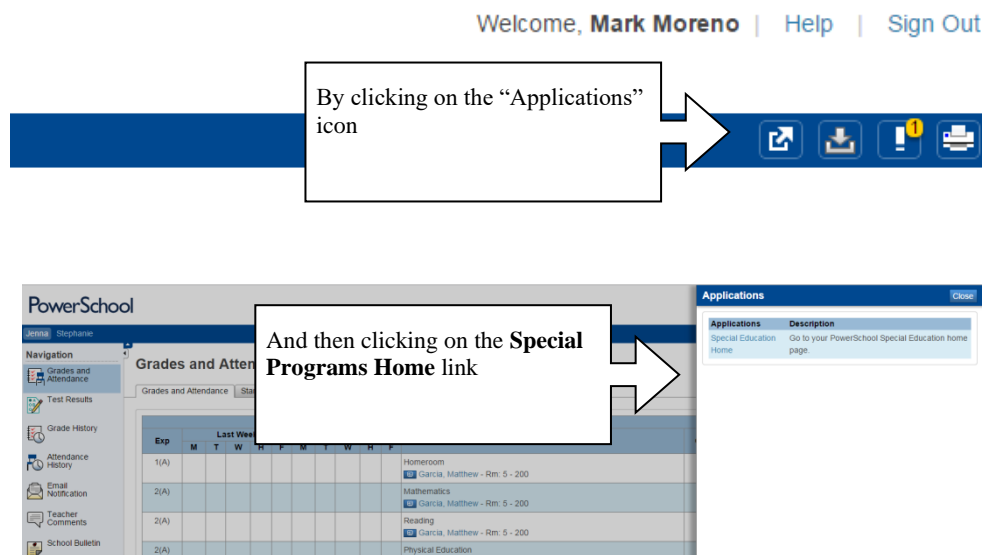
Welcome, **Mark Moreno** | Help | Sign Out

By clicking on the "Applications" icon

1

PowerSchool

Jenna Stephanie

Navigation

Grades and Attendance

Test Results

Grade History

Attendance History

Email Notification

Teacher Comments

School Bulletin

Grades and Atten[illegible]

Grades and Attendance | Sta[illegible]

| Exp | Last Wee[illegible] M | T | W | H | F | M | T | W | H | F | |
|---|---|---|---|---|---|---|---|---|---|---|---|
| 1(A) | | | | | | | | | | | Homeroom Garcia, Matthew - Rm: 5 - 200 |
| 2(A) | | | | | | | | | | | Mathematics Garcia, Matthew - Rm: 5 - 200 |
| 2(A) | | | | | | | | | | | Reading Garcia, Matthew - Rm: 5 - 200 |
| 2(A) | | | | | | | | | | | Physical Education |

And then clicking on the **Special Programs Home** link

Applications Close

| Applications | Description |
|---|---|
| Special Education Home | Go to your PowerSchool Special Education home page. |